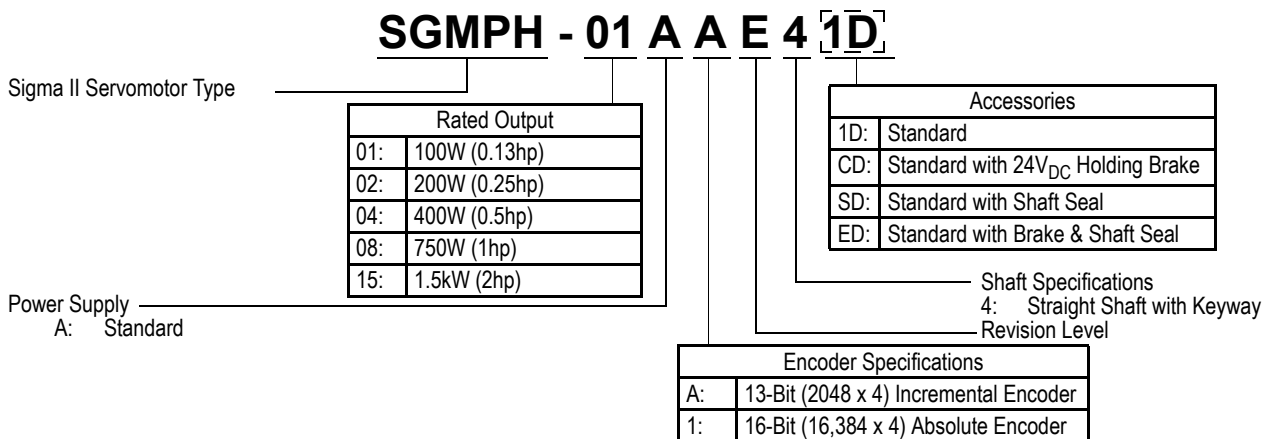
SGMPH - 01 A A E 4 1D

Sigma II Servomotor Type

| Rated Output | |
|---|---|
| 01: | 100W (0.13hp) |
| 02: | 200W (0.25hp) |
| 04: | 400W (0.5hp) |
| 08: | 750W (1hp) |
| 15: | 1.5kW (2hp) |

| Accessories | |
|---|---|
| 1D: | Standard |
| CD: | Standard with $24V_{DC}$ Holding Brake |
| SD: | Standard with Shaft Seal |
| ED: | Standard with Brake & Shaft Seal |

Shaft Specifications
4: Straight Shaft with Keyway

Power Supply
A: Standard

Revision Level

| Encoder Specifications | |
|---|---|
| A: | 13-Bit (2048 x 4) Incremental Encoder |
| 1: | 16-Bit (16,384 x 4) Absolute Encoder |